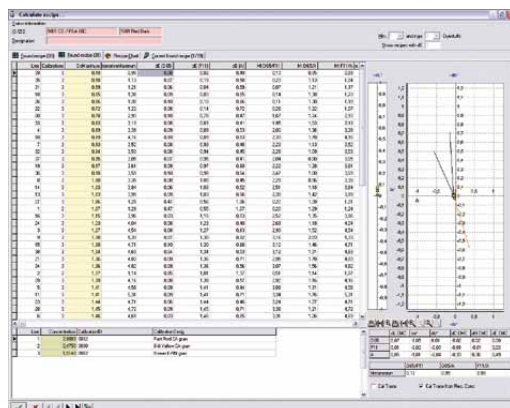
Calculate recipe

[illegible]

Recipe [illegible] | Saved recipe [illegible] | Recipe Chart | Correct Saved recipe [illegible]

| Line | Calibration | Coll amount | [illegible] | dL | da | db | dE | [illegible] | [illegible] | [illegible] |
|---|---|---|---|---|---|---|---|---|---|---|
| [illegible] | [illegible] | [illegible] | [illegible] | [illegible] | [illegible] | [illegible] | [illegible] | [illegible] | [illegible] | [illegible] |

| Line | Concentration | Calibration ID | Calibration Desig. |
|---|---|---|---|
| 1 | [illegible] | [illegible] | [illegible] |
| 2 | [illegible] | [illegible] | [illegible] |
| 3 | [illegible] | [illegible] | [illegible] |

Col Trans
Col Trans from Rec. Conc